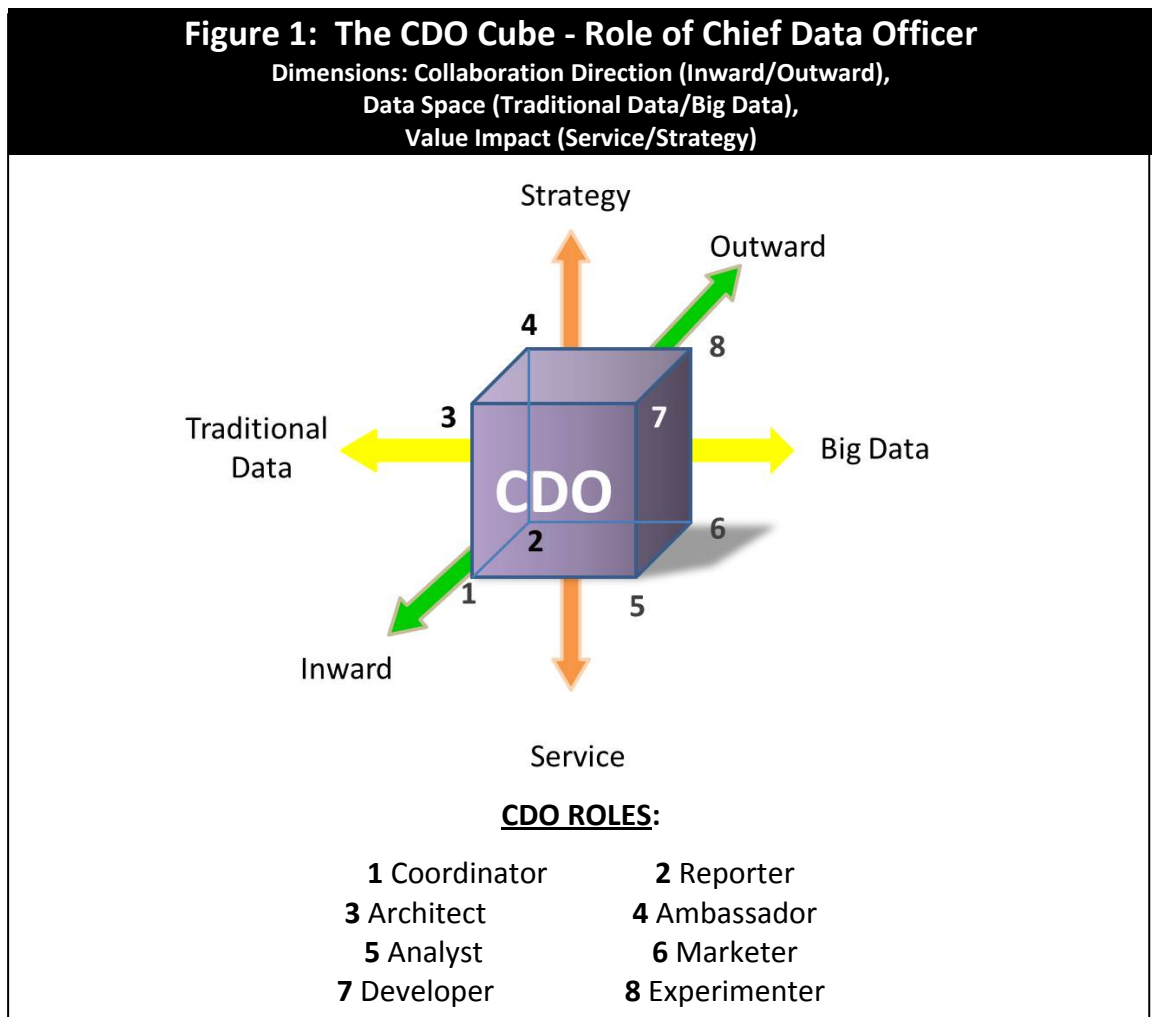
Figure 1: The CDO Cube - Role of Chief Data Officer
Dimensions: Collaboration Direction (Inward/Outward),
Data Space (Traditional Data/Big Data),
Value Impact (Service/Strategy)

Strategy

Outward

4

8

Traditional Data

3

7

Big Data

CDO

2

6

1

5

Inward

Service

CDO ROLES:

| | |
|---|---|
| **1** Coordinator | **2** Reporter |
| **3** Architect | **4** Ambassador |
| **5** Analyst | **6** Marketer |
| **7** Developer | **8** Experimenter |